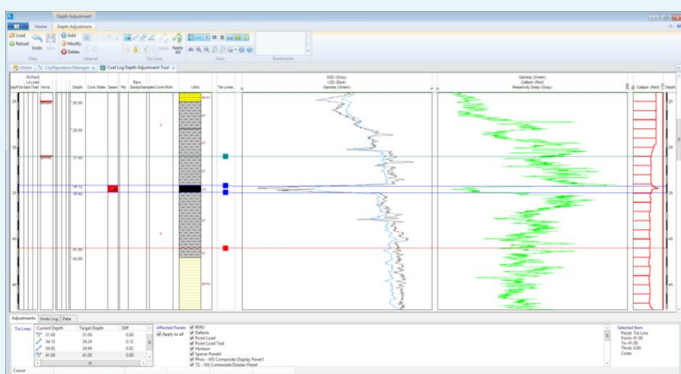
Depth Adjustment

Home Depth Adjustment

Load Reload Undo Redo Save

Add Modify Delete

Apply All

General Interval Tie Lines Tools Bookmarks

Views Configuration Manager Coal Log Depth Adjustment Tool

Depth Core State Seam Ply Lithic

Tie Lines

DSG (Grey) LSD (Blue) Gamma (Green)

Gamma (Green) Caliper (Red) Resistivity Deep (Grey)

Caliper (Red) Depth

30.00

35.00

40.00

Adjustments Undo Log Data

Tie Lines

| Current Depth | Target Depth | Diff |
|---|---|---|
| 31.00 | 31.00 | 0.00 |
| 34.12 | 34.24 | 0.12 |
| 34.92 | 34.92 | 0.00 |
| 41.00 | 41.00 | 0.00 |

Affected Panels
Apply to all

RMU
Defects
Point Load
Point Load Tool
Horizon
Spacer Panel
Phys - WS Composite Display Panel
TS - WS Composite Display Panel

Selected Item
Panel: Tie Lines
From: 41.00
To: 41.00
Thick: 0.00
Code:

Canon